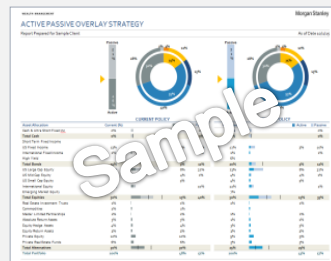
ACTIVE PASSIVE OVERLAY STRATEGY

Morgan Stanley

Report Prepared for Sample Client

Passive

Active

CURRENT POLICY

Passive

POLICY

Sample

Total Cash

Total Fixed Income

Total Equities

Total Alternatives

Total Portfolio